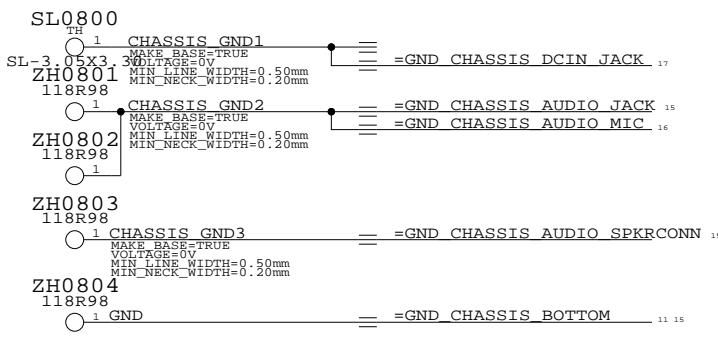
SL0800
TH
1
SL-3.05X3.30
CHASSIS_GND1
MAKE_BASE=TRUE
VOLTAGE=0V
MIN_LINE_WIDTH=0.50mm
MIN_NECK_WIDTH=0.20mm
=GND_CHASSIS_DCIN_JACK 17

ZH0801
118R98
1
CHASSIS_GND2
MAKE_BASE=TRUE
VOLTAGE=0V
MIN_LINE_WIDTH=0.50mm
MIN_NECK_WIDTH=0.20mm
=GND_CHASSIS_AUDIO_JACK 15
=GND_CHASSIS_AUDIO_MIC 16

ZH0802
118R98
1

ZH0803
118R98
1
CHASSIS_GND3
MAKE_BASE=TRUE
VOLTAGE=0V
MIN_LINE_WIDTH=0.50mm
MIN_NECK_WIDTH=0.20mm
=GND_CHASSIS_AUDIO_SPKRCONN 15

ZH0804
118R98
1
GND
=GND_CHASSIS_BOTTOM 11 15